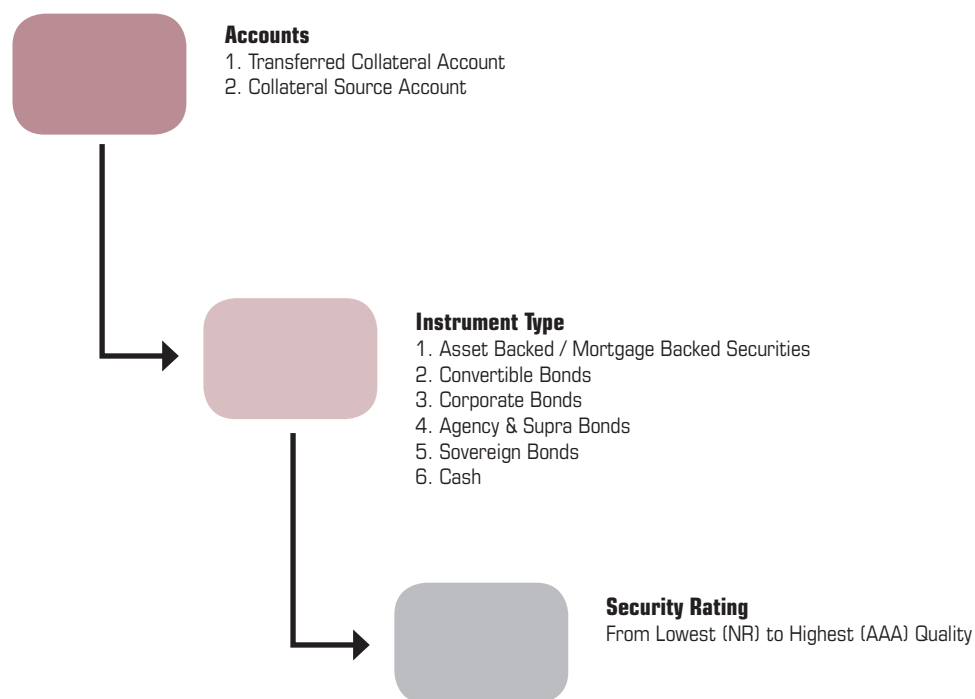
**Accounts**
1. Transferred Collateral Account
2. Collateral Source Account

**Instrument Type**
1. Asset Backed / Mortgage Backed Securities
2. Convertible Bonds
3. Corporate Bonds
4. Agency & Supra Bonds
5. Sovereign Bonds
6. Cash

**Security Rating**
From Lowest (NR) to Highest (AAA) Quality